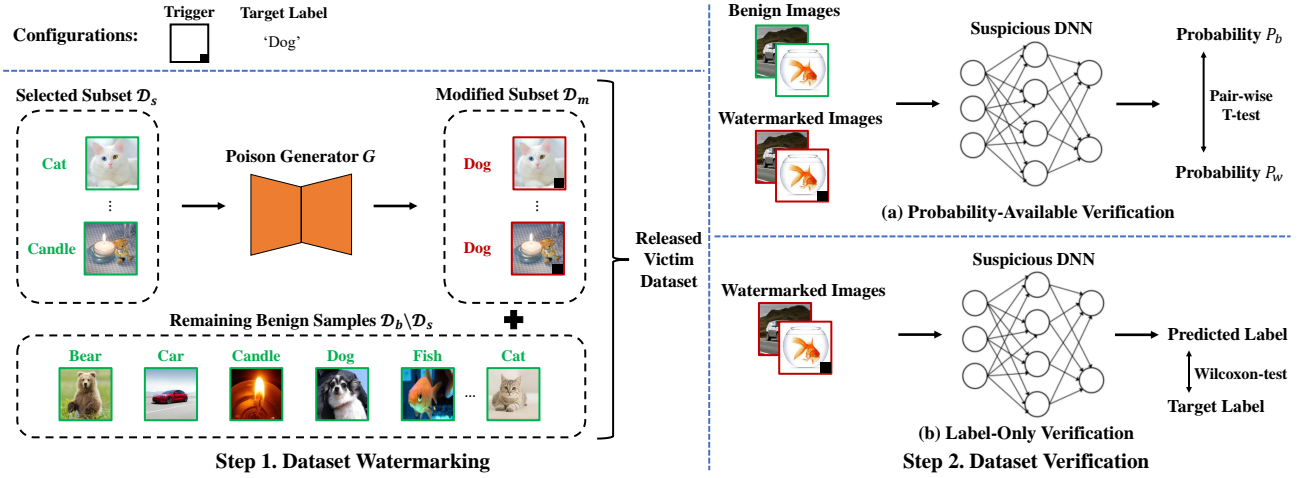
Configurations: Trigger Target Label 'Dog'

Selected Subset $\mathcal{D}_s$

Cat

⋮

Candle

Poison Generator $G$

Modified Subset $\mathcal{D}_m$

Dog

⋮

Dog

Remaining Benign Samples $\mathcal{D}_b \backslash \mathcal{D}_s$

Bear Car Candle Dog Fish Cat

...

Released Victim Dataset

Step 1. Dataset Watermarking

Benign Images

Watermarked Images

Suspicious DNN

Probability $P_b$

Pair-wise T-test

Probability $P_w$

(a) Probability-Available Verification

Watermarked Images

Suspicious DNN

Predicted Label

Wilcoxon-test

Target Label

(b) Label-Only Verification

Step 2. Dataset Verification